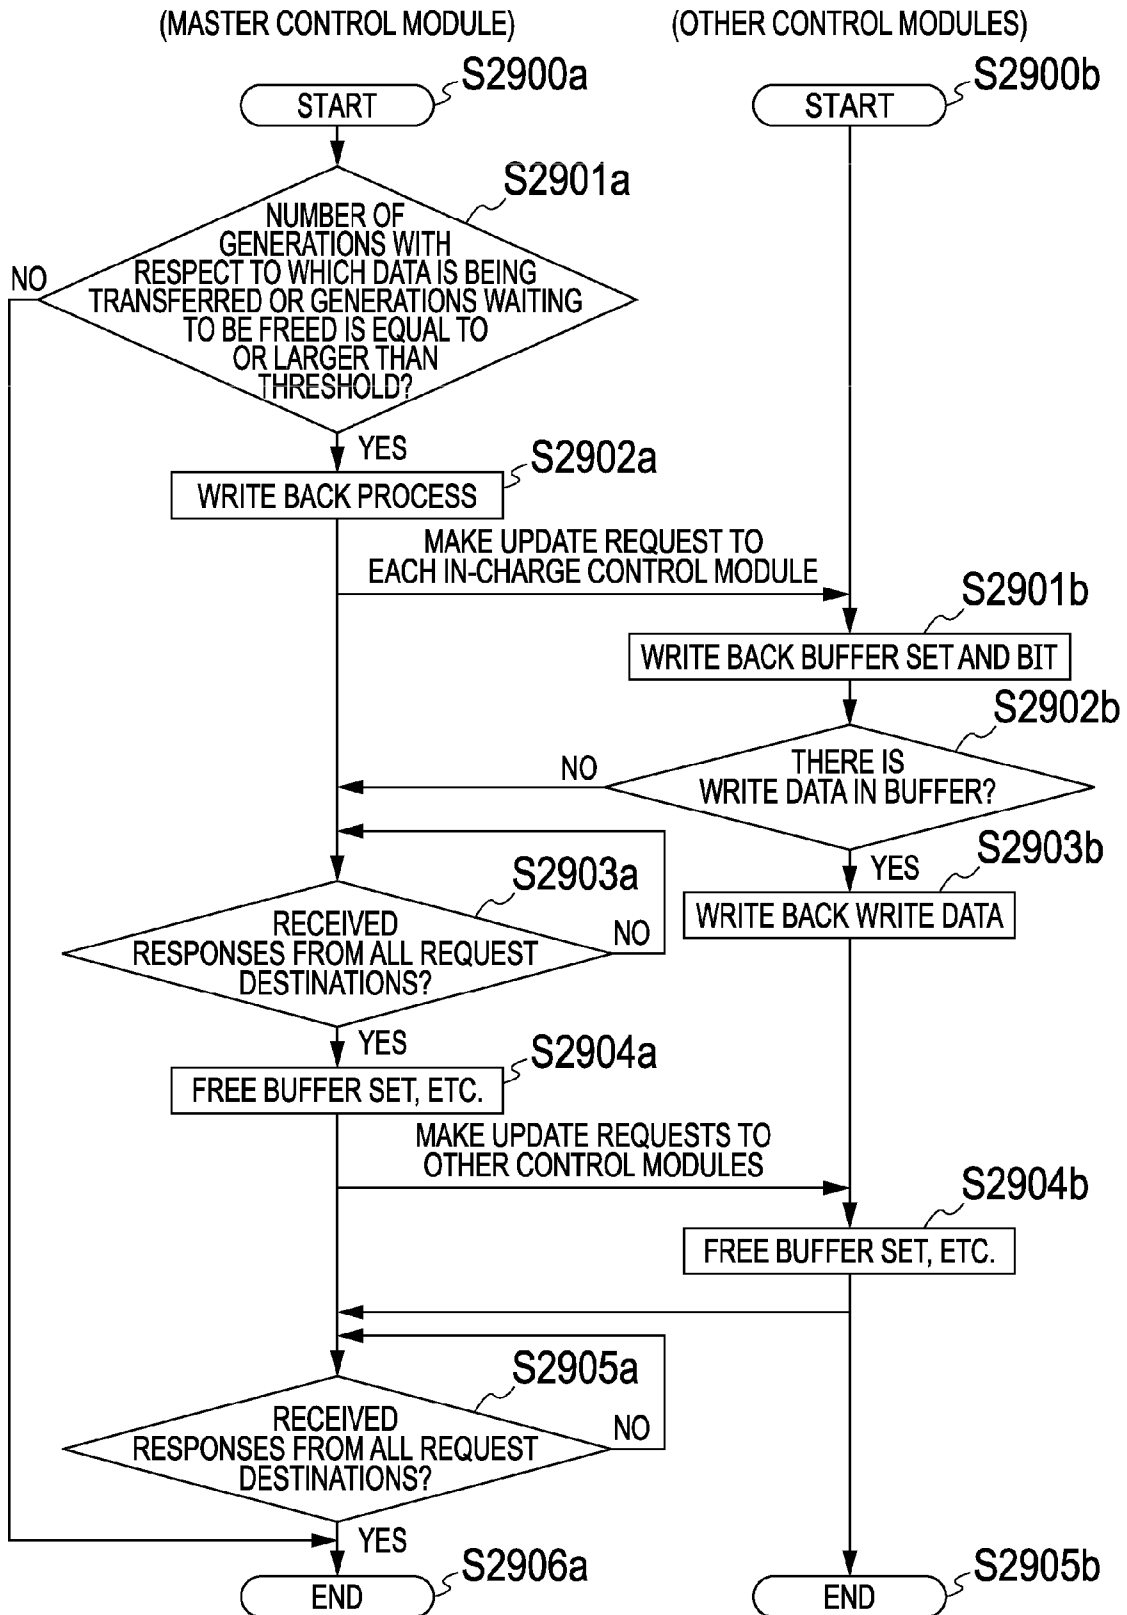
(MASTER CONTROL MODULE)

(OTHER CONTROL MODULES)

S2900a

START

S2900b

START

S2901a

NO

NUMBER OF GENERATIONS WITH RESPECT TO WHICH DATA IS BEING TRANSFERRED OR GENERATIONS WAITING TO BE FREED IS EQUAL TO OR LARGER THAN THRESHOLD?

YES

S2902a

WRITE BACK PROCESS

MAKE UPDATE REQUEST TO EACH IN-CHARGE CONTROL MODULE

S2901b

WRITE BACK BUFFER SET AND BIT

S2902b

NO

THERE IS WRITE DATA IN BUFFER?

YES

S2903b

WRITE BACK WRITE DATA

S2903a

RECEIVED RESPONSES FROM ALL REQUEST DESTINATIONS?

NO

YES

S2904a

FREE BUFFER SET, ETC.

MAKE UPDATE REQUESTS TO OTHER CONTROL MODULES

S2904b

FREE BUFFER SET, ETC.

S2905a

RECEIVED RESPONSES FROM ALL REQUEST DESTINATIONS?

NO

YES

S2906a

END

S2905b

END